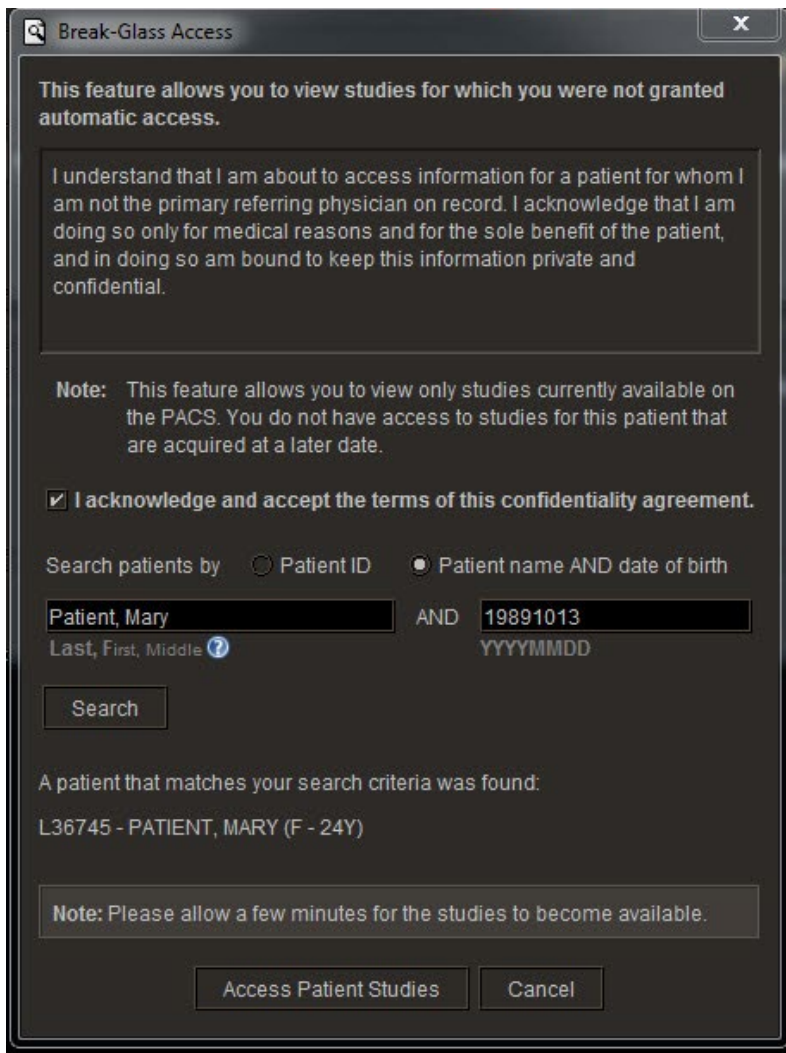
Break-Glass Access

x

This feature allows you to view studies for which you were not granted automatic access.

I understand that I am about to access information for a patient for whom I am not the primary referring physician on record. I acknowledge that I am doing so only for medical reasons and for the sole benefit of the patient, and in doing so am bound to keep this information private and confidential.

Note: This feature allows you to view only studies currently available on the PACS. You do not have access to studies for this patient that are acquired at a later date.

I acknowledge and accept the terms of this confidentiality agreement.

Search patients by Patient ID Patient name AND date of birth

Patient, Mary AND 19891013

Last, First, Middle YYYYMMDD

Search

A patient that matches your search criteria was found:

L36745 - PATIENT, MARY (F - 24Y)

Note: Please allow a few minutes for the studies to become available.

Access Patient Studies Cancel